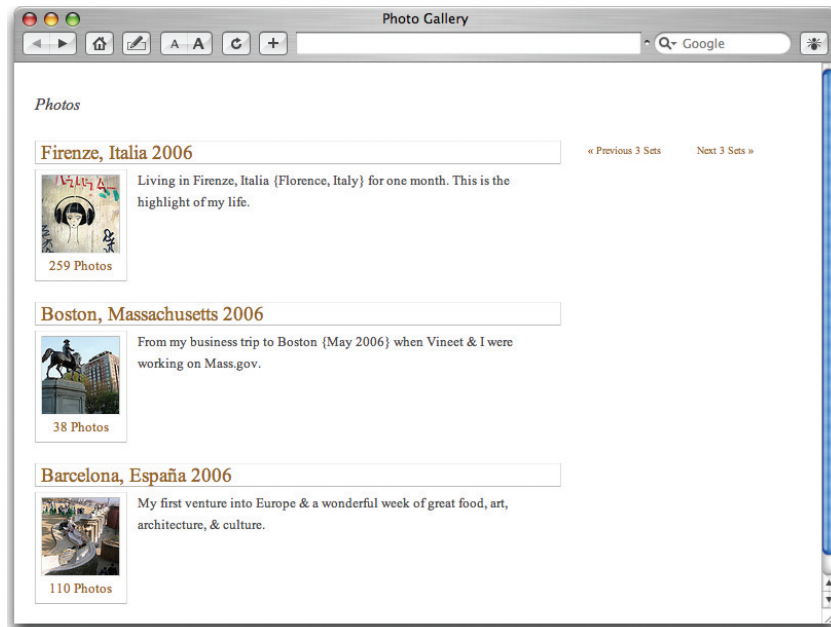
Photo Gallery

A A

Google

Photos

Firenze, Italia 2006

« Previous 3 Sets

Next 3 Sets »

Living in Firenze, Italia {Florence, Italy} for one month. This is the highlight of my life.

259 Photos

Boston, Massachusetts 2006

From my business trip to Boston {May 2006} when Vineet & I were working on Mass.gov.

38 Photos

Barcelona, España 2006

My first venture into Europe & a wonderful week of great food, art, architecture, & culture.

110 Photos